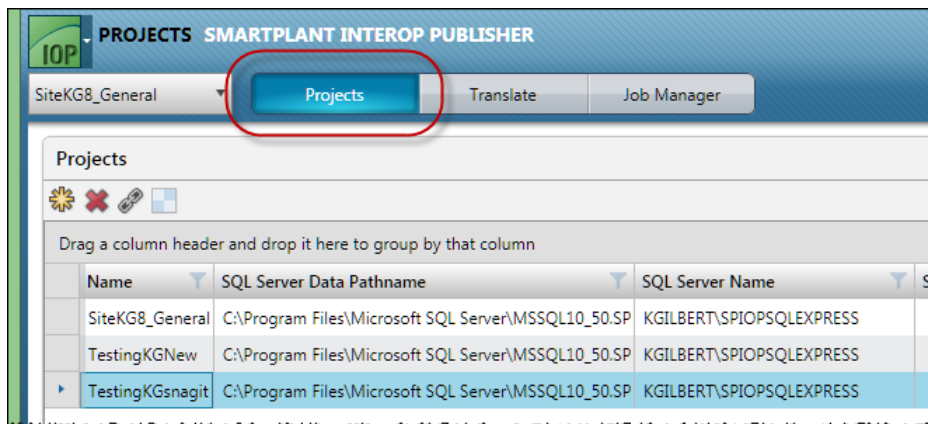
IOP PROJECTS SMARTPLANT INTEROP PUBLISHER

SiteKG8_General

Projects | Translate | Job Manager

Projects

Drag a column header and drop it here to group by that column

| Name | SQL Server Data Pathname | SQL Server Name | S |
|---|---|---|---|
| SiteKG8_General | C:\Program Files\Microsoft SQL Server\MSSQL10_50.SP | KGILBERT\SPIOPSQLEXPRESS | |
| TestingKGNew | C:\Program Files\Microsoft SQL Server\MSSQL10_50.SP | KGILBERT\SPIOPSQLEXPRESS | |
| TestingKGsnagit | C:\Program Files\Microsoft SQL Server\MSSQL10_50.SP | KGILBERT\SPIOPSQLEXPRESS | |